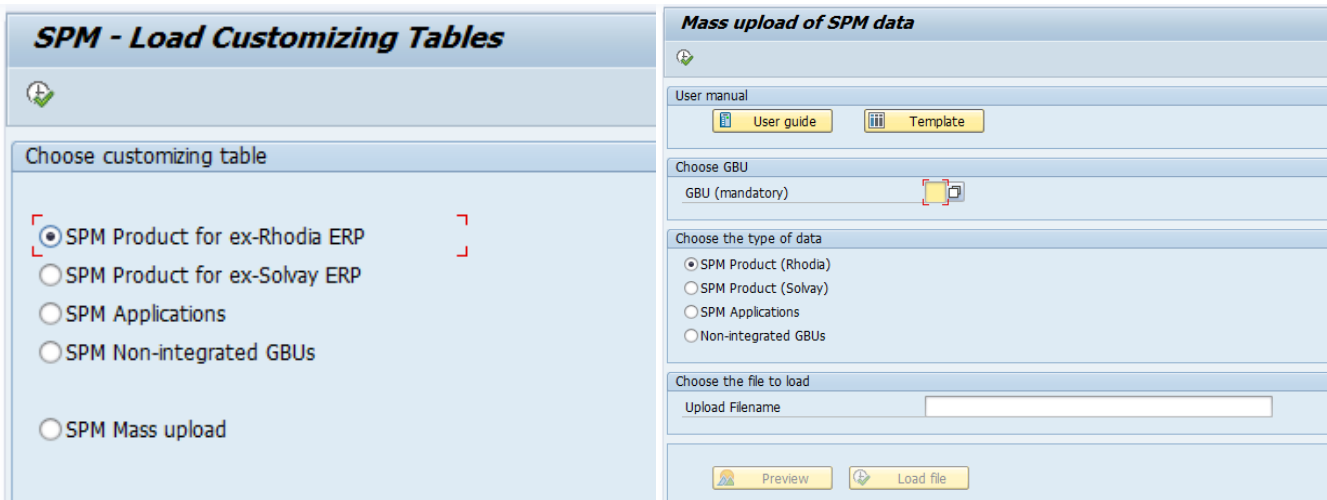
SPM - Load Customizing Tables

Choose customizing table

SPM Product for ex-Rhodia ERP
SPM Product for ex-Solvay ERP
SPM Applications
SPM Non-integrated GBUs

SPM Mass upload

Mass upload of SPM data

User manual
User guide
Template

Choose GBU
GBU (mandatory)

Choose the type of data
SPM Product (Rhodia)
SPM Product (Solvay)
SPM Applications
Non-integrated GBUs

Choose the file to load
Upload Filename

Preview
Load file